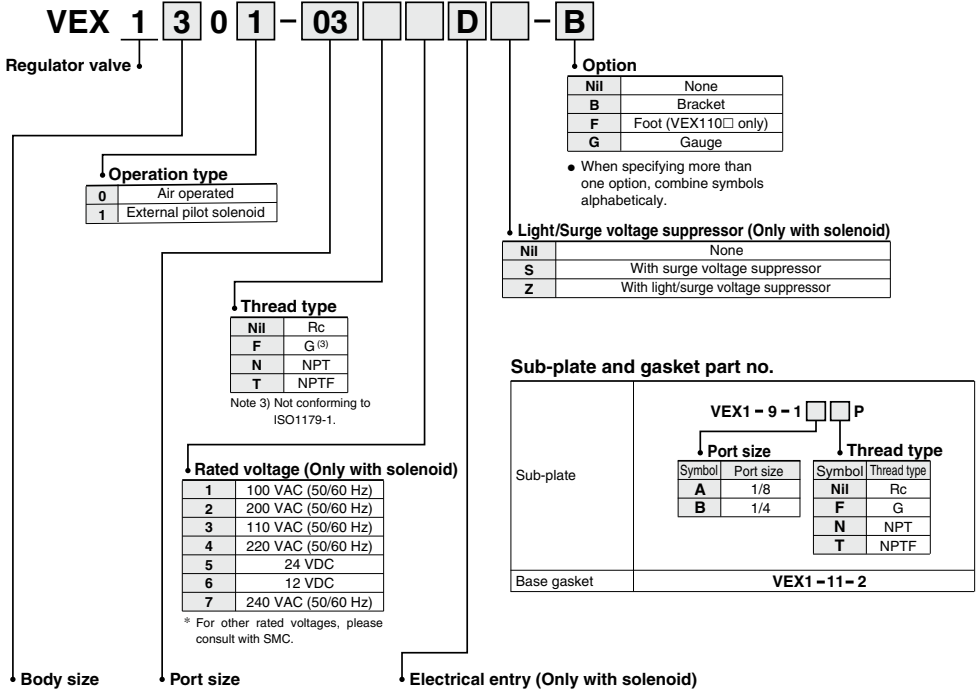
VEX 1 3 0 1 – 03 D – B

Regulator valve

Option

| Nil | None |
|---|---|
| B | Bracket |
| F | Foot (VEX110□ only) |
| G | Gauge |

• When specifying more than one option, combine symbols alphabeticaly.

Operation type

| 0 | Air operated |
|---|---|
| 1 | External pilot solenoid |

Light/Surge voltage suppressor (Only with solenoid)

| Nil | None |
|---|---|
| S | With surge voltage suppressor |
| Z | With light/surge voltage suppressor |

Thread type

| Nil | Rc |
|---|---|
| F | G$^{(3)}$ |
| N | NPT |
| T | NPTF |

Note 3) Not conforming to ISO1179-1.

Sub-plate and gasket part no.

| Sub-plate | VEX1 – 9 – 1 □ □ P |
|---|---|
| Base gasket | VEX1 – 11 – 2 |

Port size

| Symbol | Port size |
|---|---|
| A | 1/8 |
| B | 1/4 |

Thread type

| Symbol | Thread type |
|---|---|
| Nil | Rc |
| F | G |
| N | NPT |
| T | NPTF |

Rated voltage (Only with solenoid)

| 1 | 100 VAC (50/60 Hz) |
|---|---|
| 2 | 200 VAC (50/60 Hz) |
| 3 | 110 VAC (50/60 Hz) |
| 4 | 220 VAC (50/60 Hz) |
| 5 | 24 VDC |
| 6 | 12 VDC |
| 7 | 240 VAC (50/60 Hz) |

* For other rated voltages, please consult with SMC.

Body size

Port size

Electrical entry (Only with solenoid)